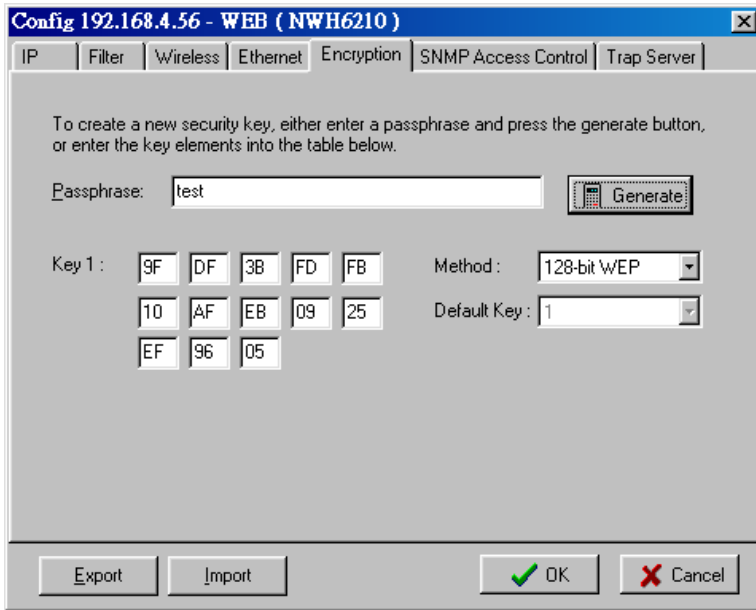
Config 192.168.4.56 - WEB ( NWH6210 )

IP | Filter | Wireless | Ethernet | Encryption | SNMP Access Control | Trap Server

To create a new security key, either enter a passphrase and press the generate button, or enter the key elements into the table below.

Passphrase: test

Generate

Key 1 : 9F DF 3B FD FB 10 AF EB 09 25 EF 96 05

Method : 128-bit WEP

Default Key : 1

Export Import OK Cancel